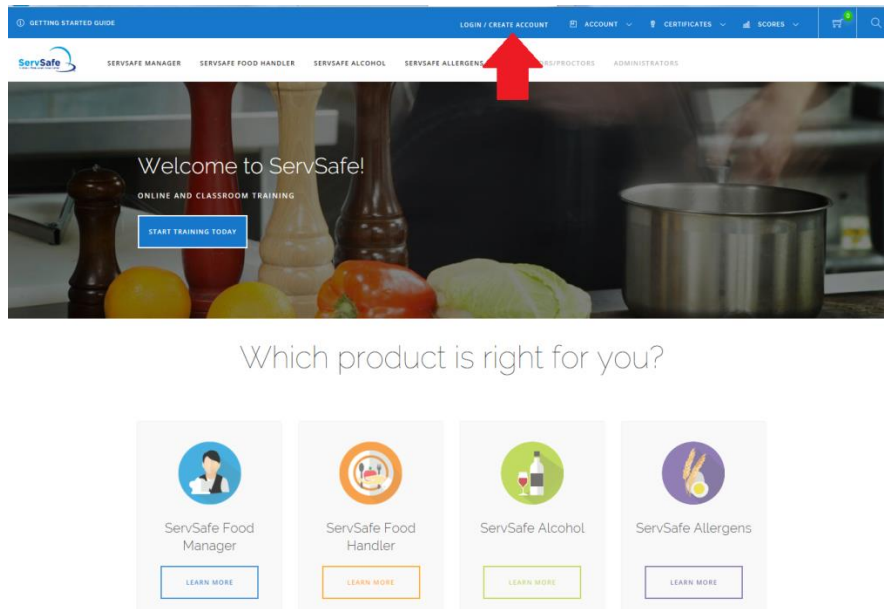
GETTING STARTED GUIDE

LOGIN / CREATE ACCOUNT

ACCOUNT

CERTIFICATES

SCORES

0

ServSafe

SERVSAFE MANAGER

SERVSAFE FOOD HANDLER

SERVSAFE ALCOHOL

SERVSAFE ALLERGENS

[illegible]RS/PROCTORS

ADMINISTRATORS

Welcome to ServSafe!

ONLINE AND CLASSROOM TRAINING

START TRAINING TODAY

Which product is right for you?

ServSafe Food Manager

LEARN MORE

ServSafe Food Handler

LEARN MORE

ServSafe Alcohol

LEARN MORE

ServSafe Allergens

LEARN MORE